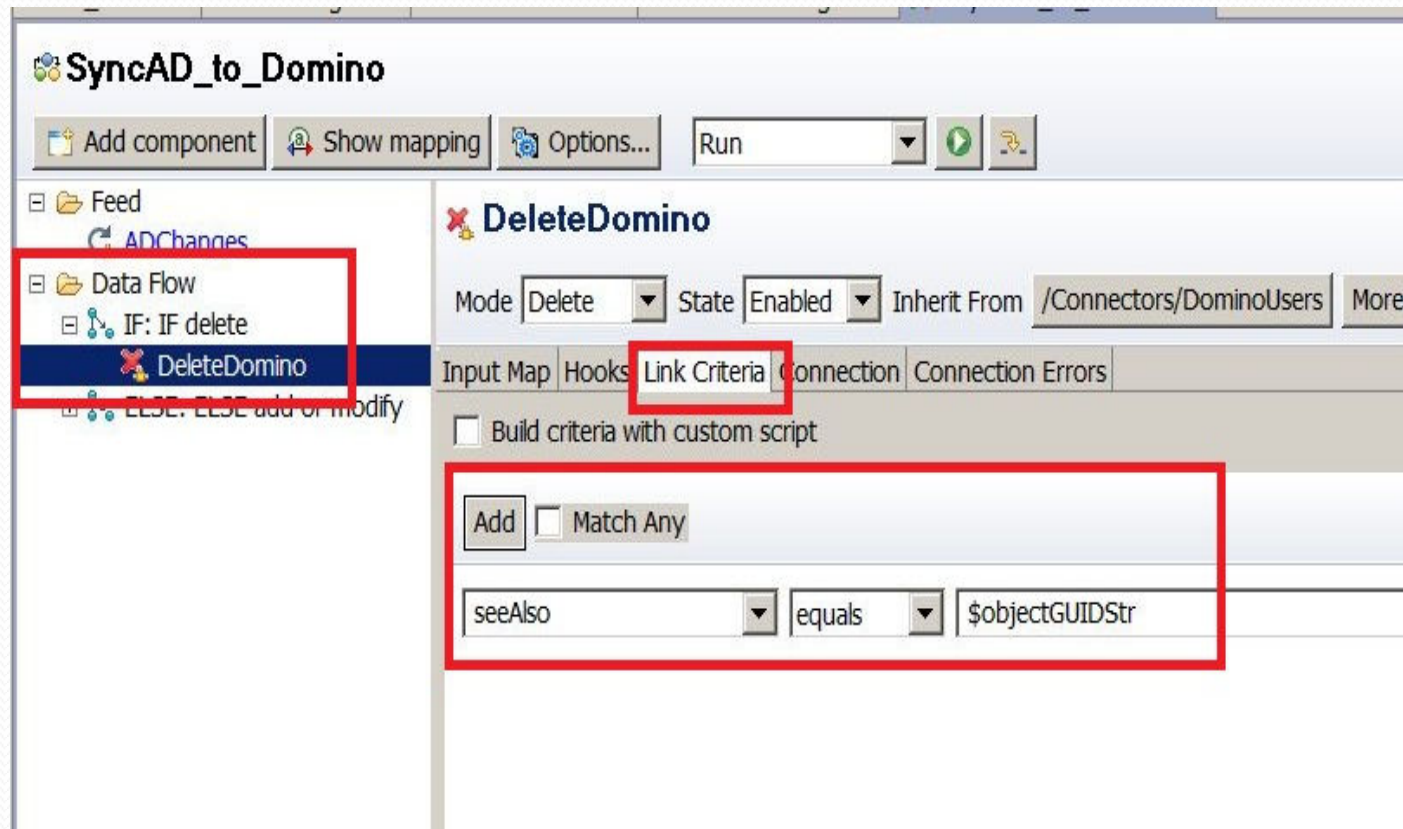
SyncAD_to_Domino

Add component | Show mapping | Options... | Run

Feed
ADChanges
Data Flow
IF: IF delete
DeleteDomino
ELSE: ELSE add or modify

DeleteDomino

Mode Delete | State Enabled | Inherit From /Connectors/DominoUsers | More

Input Map | Hooks | Link Criteria | Connection | Connection Errors

Build criteria with custom script

Add | Match Any

seeAlso | equals | $objectGUIDStr